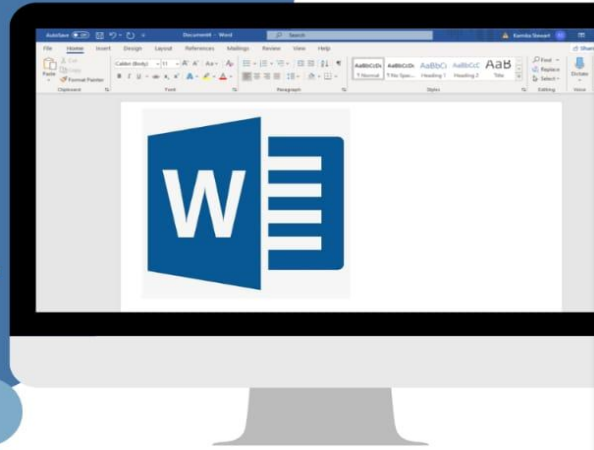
AutoSave Off Document4 - Word Search Kamika Stewart

File Home Insert Design Layout References Mailings Review View Help Share

Paste Cut Copy Format Painter Clipboard

Calibri (Body) 11 Font

Paragraph

AaBbCcDc ¶ Normal AaBbCcDc ¶ No Spac... AaBbCc Heading 1 AaBbCcC Heading 2 AaB Title Styles

Find Replace Select Editing

Dictate Voice

W